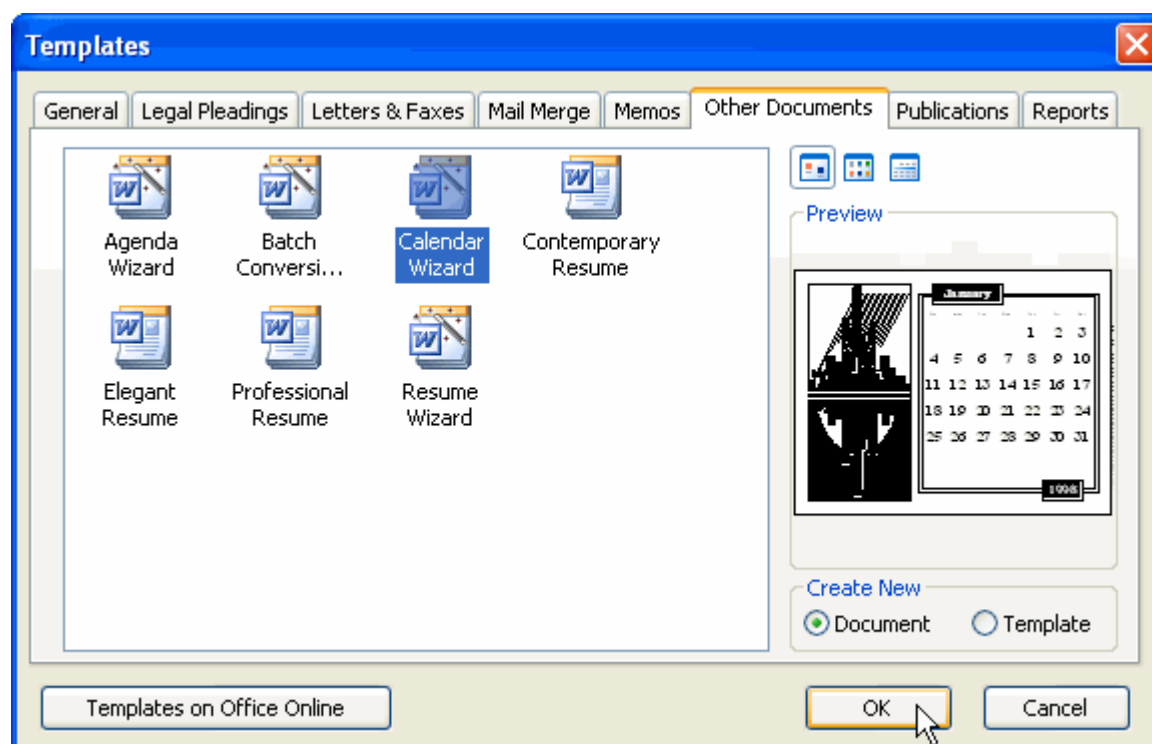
Templates

General | Legal Pleadings | Letters & Faxes | Mail Merge | Memos | Other Documents | Publications | Reports

Agenda Wizard
Batch Conversi...
Calendar Wizard
Contemporary Resume
Elegant Resume
Professional Resume
Resume Wizard

Preview

January

| | | | | | | |
|---|---|---|---|---|---|---|
| | | | | 1 | 2 | 3 |
| 4 | 5 | 6 | 7 | 8 | 9 | 10 |
| 11 | 12 | 13 | 14 | 15 | 16 | 17 |
| 18 | 19 | 20 | 21 | 22 | 23 | 24 |
| 25 | 26 | 27 | 28 | 29 | 30 | 31 |

1998

Create New
Document
Template

Templates on Office Online
OK
Cancel